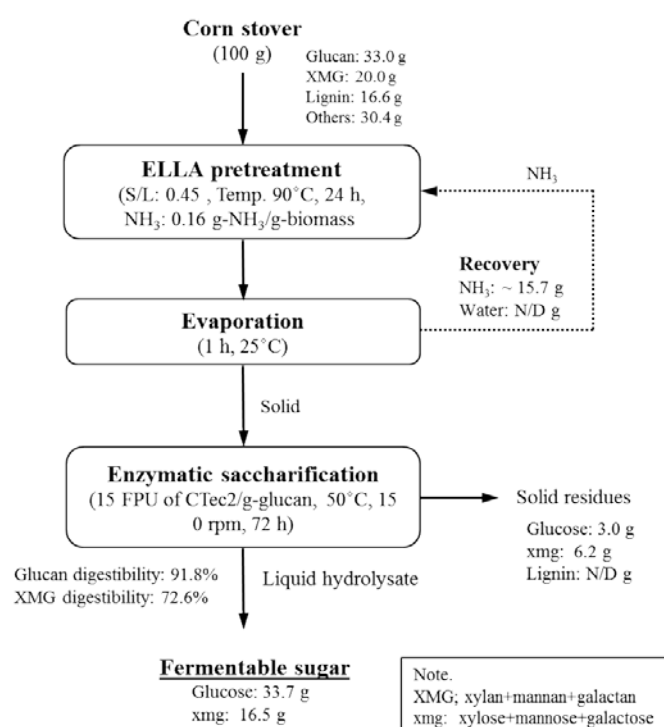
Corn stover
(100 g)

Glucan: 33.0 g
XMG: 20.0 g
Lignin: 16.6 g
Others: 30.4 g

ELLA pretreatment
(S/L: 0.45 , Temp. 90°C, 24 h, $NH_3$: 0.16 g-$NH_3$/g-biomass

$NH_3$

Recovery
$NH_3$: ~ 15.7 g
Water: N/D g

Evaporation
(1 h, 25°C)

Solid

Enzymatic saccharification
(15 FPU of CTec2/g-glucan, 50°C, 15 0 rpm, 72 h)

Solid residues
Glucose: 3.0 g
xmg: 6.2 g
Lignin: N/D g

Glucan digestibility: 91.8%
XMG digestibility: 72.6%

Liquid hydrolysate

Fermentable sugar
Glucose: 33.7 g
xmg: 16.5 g

Note.
XMG; xylan+mannan+galactan
xmg: xylose+mannose+galactose